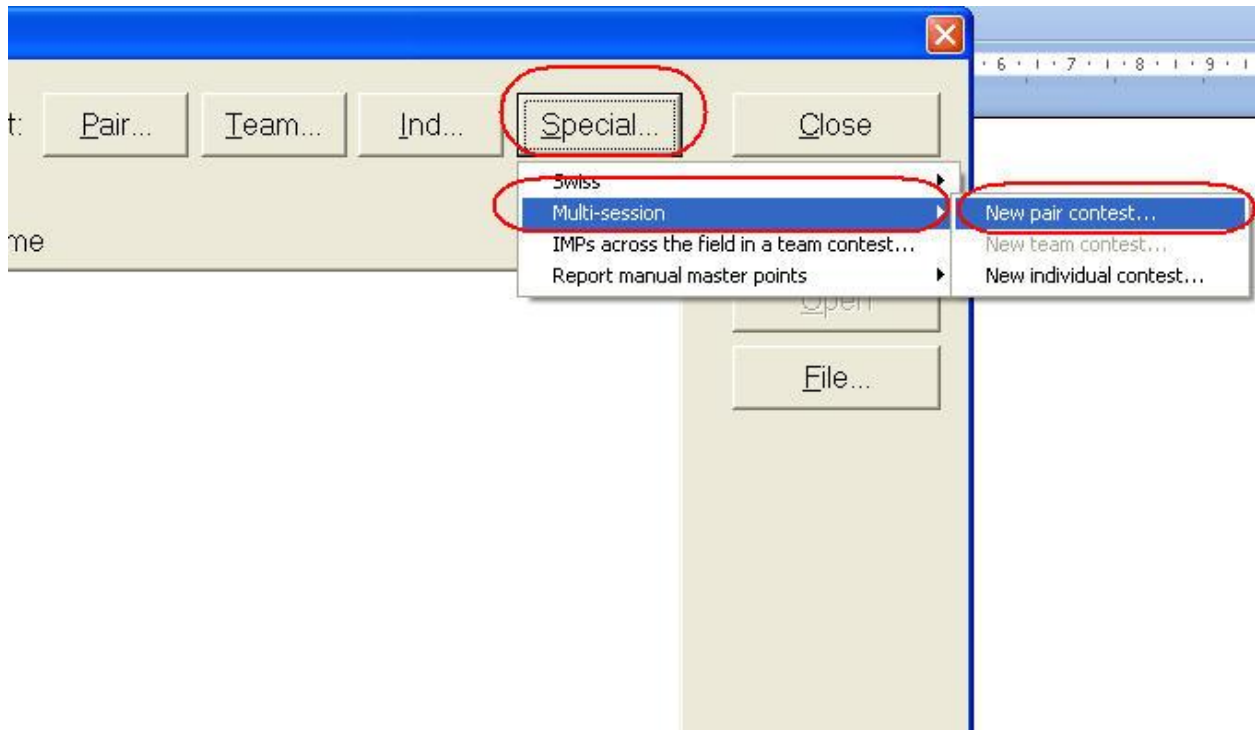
t: Pair... Team... Ind... Special... Close

me

Swiss
Multi-session
IMPs across the field in a team contest...
Report manual master points

New pair contest...
New team contest...
New individual contest...

Open

File...

6 · 7 · 8 · 9